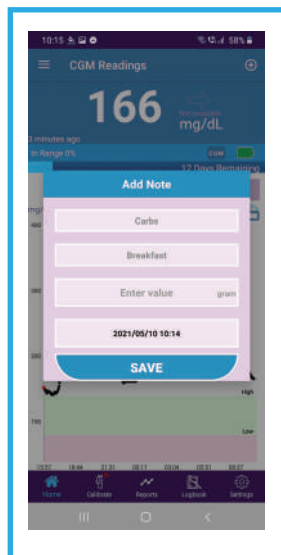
10:15 58%

CGM Readings

166 mg/dL

3 minutes ago

In Range 0%

CGM

12 Days Remaining

Add Note

Carbs

Breakfast

Enter value gram

2021/05/10 10:14

SAVE

mg/

400

300

200

100

High

Low

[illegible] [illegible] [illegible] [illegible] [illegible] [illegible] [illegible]

Home Calibrate Reports Logbook Settings